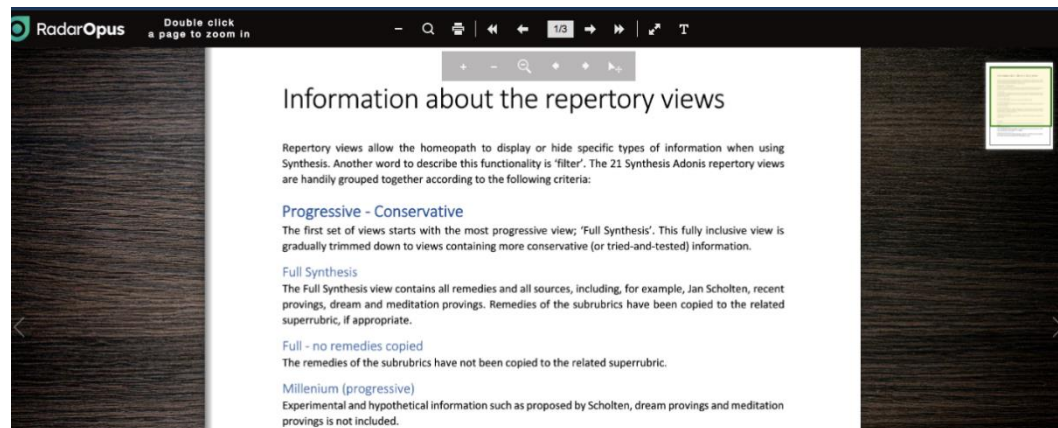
RadarOpus

Double click a page to zoom in

1/3

T

Information about the repertory views

Repertory views allow the homeopath to display or hide specific types of information when using Synthesis. Another word to describe this functionality is 'filter'. The 21 Synthesis Adonis repertory views are handily grouped together according to the following criteria:

Progressive - Conservative

The first set of views starts with the most progressive view; 'Full Synthesis'. This fully inclusive view is gradually trimmed down to views containing more conservative (or tried-and-tested) information.

Full Synthesis

The Full Synthesis view contains all remedies and all sources, including, for example, Jan Scholten, recent provings, dream and meditation provings. Remedies of the subrubrics have been copied to the related superrubric, if appropriate.

Full - no remedies copied

The remedies of the subrubrics have not been copied to the related superrubric.

Millenium (progressive)

Experimental and hypothetical information such as proposed by Scholten, dream provings and meditation provings is not included.